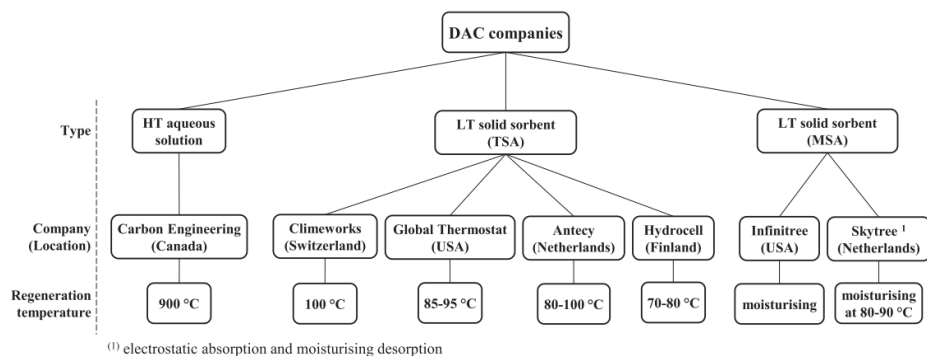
DAC companies

Type

HT aqueous solution

LT solid sorbent (TSA)

LT solid sorbent (MSA)

Company (Location)

Carbon Engineering (Canada)

Climeworks (Switzerland)

Global Thermostat (USA)

Antecy (Netherlands)

Hydrocell (Finland)

Infinitree (USA)

Skytree $^{1}$ (Netherlands)

Regeneration temperature

900 °C

100 °C

85-95 °C

80-100 °C

70-80 °C

moisturising

moisturising at 80-90 °C

$^{(1)}$ electrostatic absorption and moisturising desorption